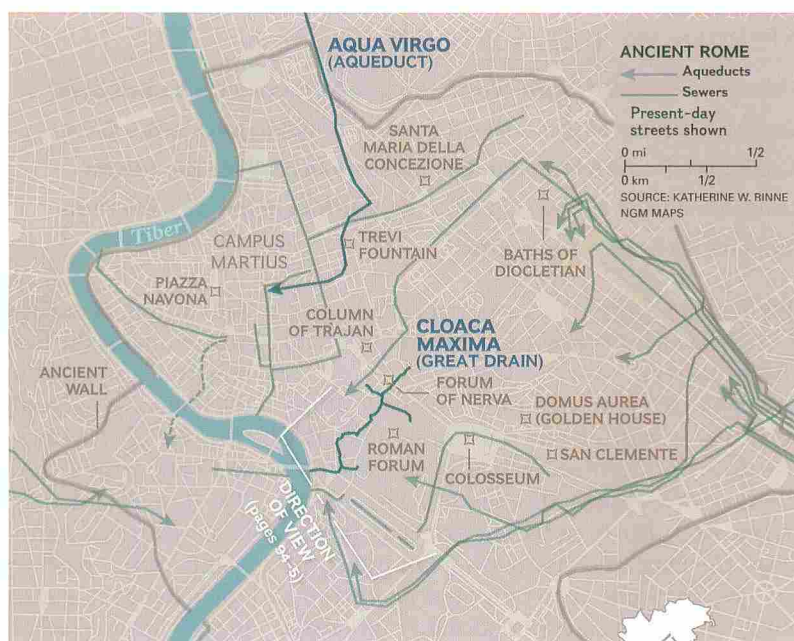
AQUA VIRGO
(AQUEDUCT)

ANCIENT ROME
Aqueducts
Sewers
Present-day streets shown

0 mi 1/2
0 km 1/2
SOURCE: KATHERINE W. RINNE
NGM MAPS

SANTA MARIA DELLA CONCEZIONE

Tiber

CAMPUS MARTIUS

TREVI FOUNTAIN

BATHS OF DIOCLETIAN

PIAZZA NAVONA

COLUMN OF TRAJAN

CLOACA MAXIMA
(GREAT DRAIN)

ANCIENT WALL

FORUM OF NERVA

DOMUS AUREA
(GOLDEN HOUSE)

ROMAN FORUM

SAN CLEMENTE

COLOSSEUM

DIRECTION OF VIEW
(pages 94-5)